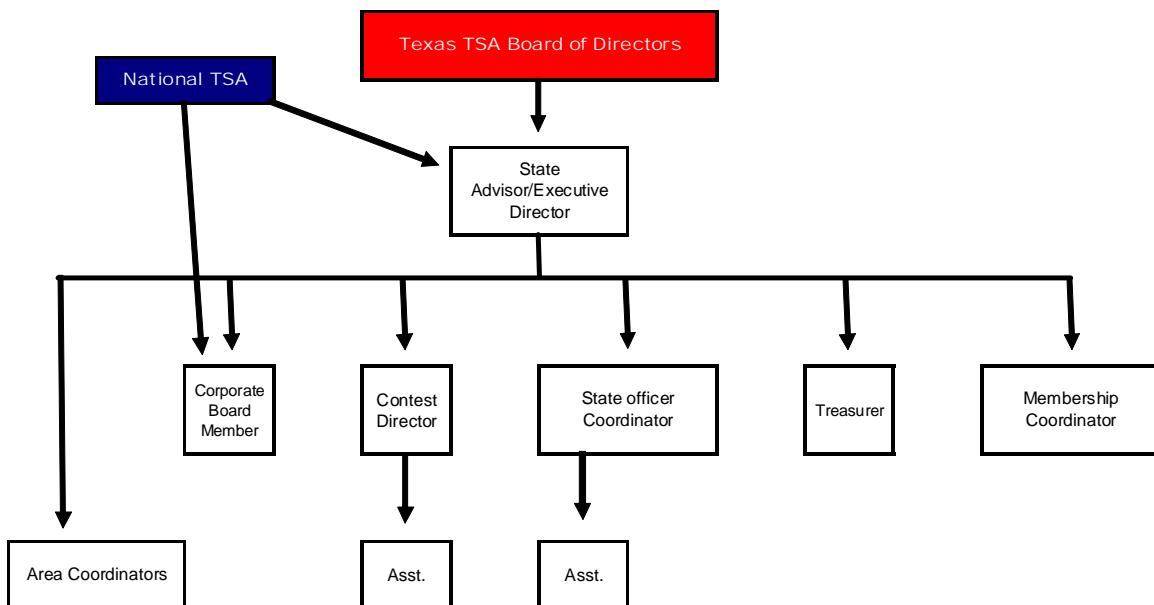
Texas TSA Board of Directors

National TSA

State Advisor/Executive Director

Corporate Board Member

Contest Director

State officer Coordinator

Treasurer

Membership Coordinator

Area Coordinators

Asst.

Asst.